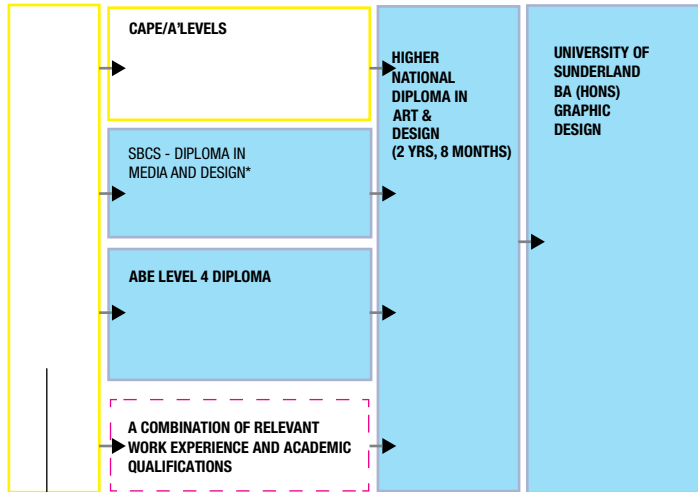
CAPE/A'LEVELS

SBCS - DIPLOMA IN MEDIA AND DESIGN*

ABE LEVEL 4 DIPLOMA

A COMBINATION OF RELEVANT WORK EXPERIENCE AND ACADEMIC QUALIFICATIONS

HIGHER NATIONAL DIPLOMA IN ART & DESIGN (2 YRS, 8 MONTHS)

UNIVERSITY OF SUNDERLAND BA (HONS) GRAPHIC DESIGN